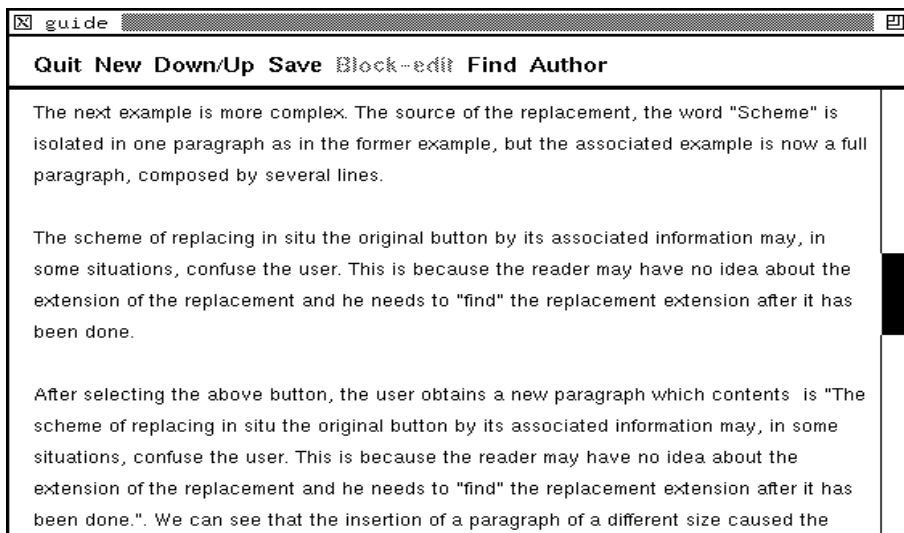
guide

Quit New Down/Up Save Block-edit Find Author

The next example is more complex. The source of the replacement, the word "Scheme" is isolated in one paragraph as in the former example, but the associated example is now a full paragraph, composed by several lines.

The scheme of replacing in situ the original button by its associated information may, in some situations, confuse the user. This is because the reader may have no idea about the extension of the replacement and he needs to "find" the replacement extension after it has been done.

After selecting the above button, the user obtains a new paragraph which contents is "The scheme of replacing in situ the original button by its associated information may, in some situations, confuse the user. This is because the reader may have no idea about the extension of the replacement and he needs to "find" the replacement extension after it has been done.". We can see that the insertion of a paragraph of a different size caused the